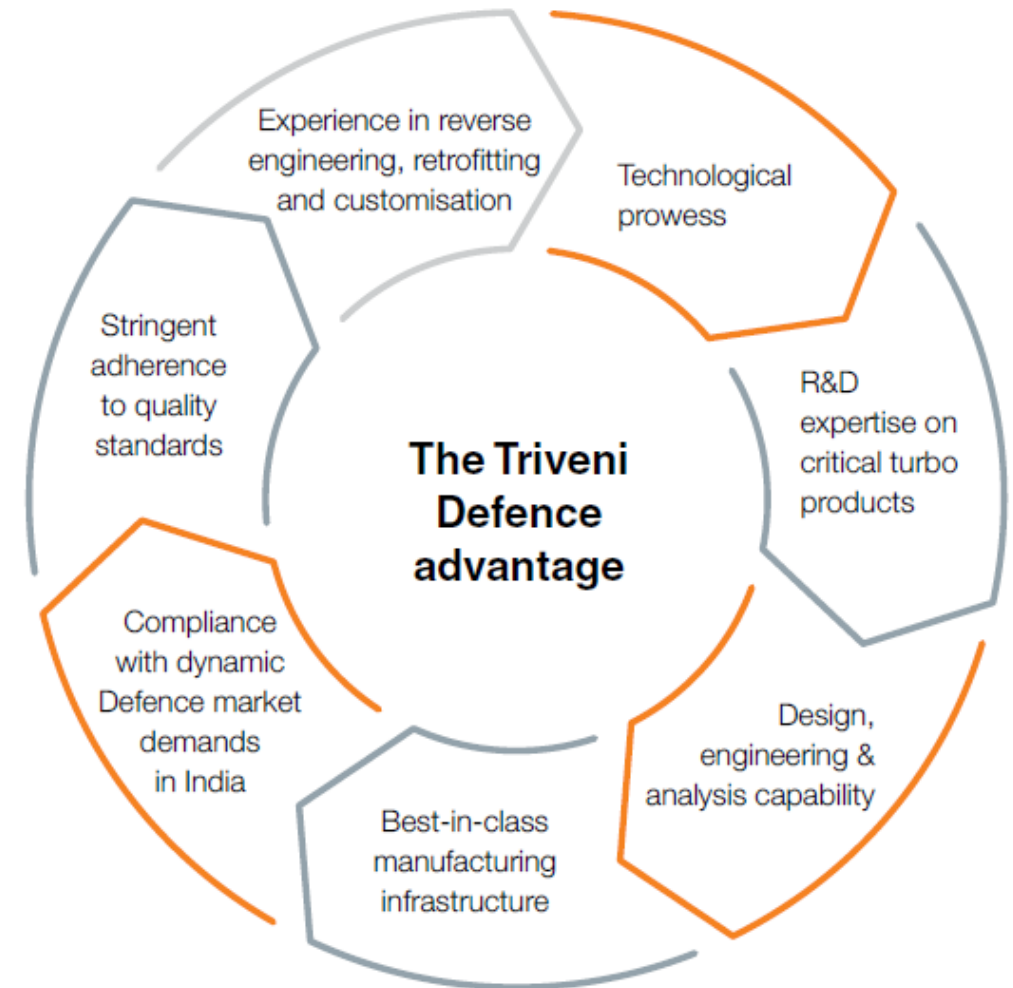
Experience in reverse engineering, retrofitting and customisation

Technological prowess

R&D expertise on critical turbo products

Design, engineering & analysis capability

Best-in-class manufacturing infrastructure

Compliance with dynamic Defence market demands in India

Stringent adherence to quality standards

The Triveni Defence advantage